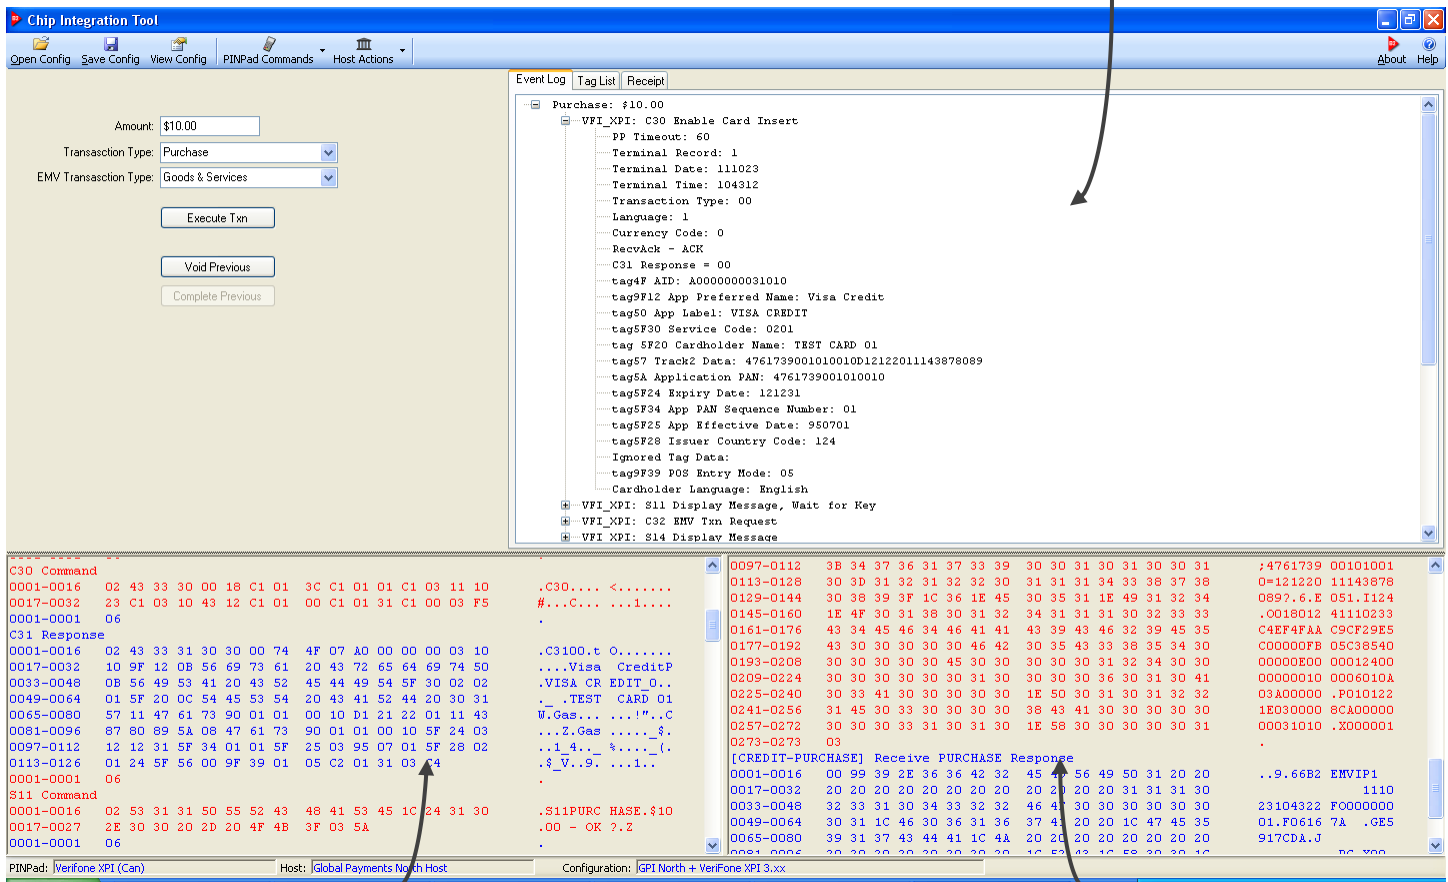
Chip Integration Tool

Open Config Save Config View Config PINPad Commands Host Actions About Help

Amount: $10.00
Transasction Type: Purchase
EMV Transaction Type: Goods & Services
Execute Txn
Void Previous
Complete Previous

Event Log Tag List Receipt

Purchase: $10.00
VFI_XPI: C30 Enable Card Insert
PP Timeout: 60
Terminal Record: 1
Terminal Date: 111023
Terminal Time: 104312
Transaction Type: 00
Language: 1
Currency Code: 0
RecvAck - ACK
C31 Response = 00
tag4F AID: A0000000031010
tag9F12 App Preferred Name: Visa Credit
tag50 App Label: VISA CREDIT
tag5F30 Service Code: 0201
tag 5F20 Cardholder Name: TEST CARD 01
tag57 Track2 Data: 4761739001010010D12122011143878089
tag5A Application PAN: 4761739001010010
tag5F24 Expiry Date: 121231
tag5F34 App PAN Sequence Number: 01
tag5F25 App Effective Date: 950701
tag5F28 Issuer Country Code: 124
Ignored Tag Data:
tag9F39 POS Entry Mode: 05
Cardholder Language: English
VFI_XPI: S11 Display Message, Wait for Key
VFI_XPI: C32 EMV Txn Request
VFI_XPI: S14 Display Message

C30 Command
0001-0016 02 43 33 30 00 18 C1 01 3C C1 01 01 C1 03 11 10 .C30.... <.......
0017-0032 23 C1 03 10 43 12 C1 01 00 C1 01 31 C1 00 03 F5 #...C.... ...1....
0001-0001 06 .
C31 Response
0001-0016 02 43 33 31 30 30 00 74 4F 07 A0 00 00 00 03 10 .C3100.t O.......
0017-0032 10 9F 12 0B 56 69 73 61 20 43 72 65 64 69 74 50 ....Visa CreditP
0033-0048 0B 56 49 53 41 20 43 52 45 44 49 54 5F 30 02 02 .VISA CR EDIT_0..
0049-0064 01 5F 20 0C 54 45 53 54 20 43 41 52 44 20 30 31 ._ .TEST CARD 01
0065-0080 57 11 47 61 73 90 01 01 00 10 D1 21 22 01 11 43 W.Gas... ...!".C
0081-0096 87 80 89 5A 08 47 61 73 90 01 01 00 10 5F 24 03 ...Z.Gas .....$.
0097-0112 12 12 31 5F 34 01 01 5F 25 03 95 07 01 5F 28 02 ..1_4.._ %...._(.
0113-0126 01 24 5F 56 00 9F 39 01 05 C2 01 31 03 C4 .$_V..9. ...1..
0001-0001 06 .
S11 Command
0001-0016 02 53 31 31 50 55 52 43 48 41 53 45 1C 24 31 30 .S11PURC HASE.$10
0017-0027 2E 30 30 20 2D 20 4F 4B 3F 03 5A .00 - OK ?.Z
0001-0001 06 .

0097-0112 3B 34 37 36 31 37 33 39 30 30 31 30 31 30 30 31 ;4761739 00101001
0113-0128 30 3D 31 32 31 32 32 30 31 31 31 34 33 38 37 38 0=121220 11143878
0129-0144 30 38 39 3F 1C 36 1E 45 30 35 31 1E 49 31 32 34 089?.6.E 051.I124
0145-0160 1E 4F 30 31 38 30 31 32 34 31 31 31 30 32 33 33 .O018012 41110233
0161-0176 43 34 45 46 34 46 41 41 43 39 43 46 32 39 45 35 C4EF4FAA C9CF29E5
0177-0192 43 30 30 30 30 30 46 42 30 35 43 33 38 35 34 30 C00000FB 05C38540
0193-0208 30 30 30 30 30 45 30 30 30 30 30 31 32 34 30 30 00000E00 00012400
0209-0224 30 30 30 30 30 30 31 30 30 30 30 36 30 31 30 41 00000010 0006010A
0225-0240 30 33 41 30 30 30 30 30 1E 50 30 31 30 31 32 32 03A00000 .P010122
0241-0256 31 45 30 33 30 30 30 30 38 43 41 30 30 30 30 30 1E030000 8CA00000
0257-0272 30 30 30 33 31 30 31 30 1E 58 30 30 30 30 30 31 00031010 .X000001
0273-0273 03 .
[CREDIT-PURCHASE] Receive PURCHASE Response
0001-0016 00 99 39 2E 36 36 42 32 45 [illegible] 56 49 50 31 20 20 ..9.66B2 EMVIP1
0017-0032 20 20 20 20 20 20 20 20 20 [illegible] 20 20 31 31 31 30 1110
0033-0048 32 33 31 30 34 33 32 32 46 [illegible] 30 30 30 30 30 30 23104322 F0000000
0049-0064 30 31 1C 46 30 36 31 36 37 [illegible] 20 20 1C 47 45 35 01.F0616 7A .GE5
0065-0080 39 31 37 43 44 41 1C 4A 20 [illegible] 20 20 20 20 20 20 917CDA.J

PINPad: Verifone XPI (Can) Host: Global Payments North Host Configuration: GPI North + VeriFone XPI 3.xx